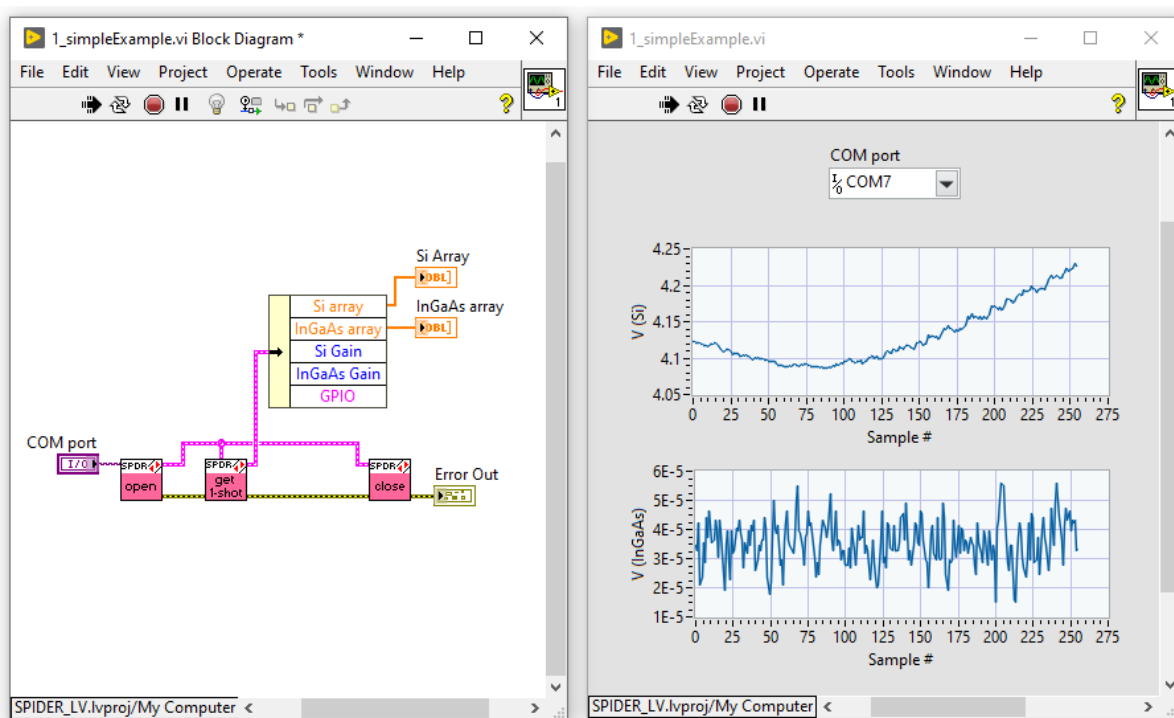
1_simpleExample.vi Block Diagram *

File Edit View Project Operate Tools Window Help

Si Array
DBL
InGaAs array
DBL

Si array
InGaAs array
Si Gain
InGaAs Gain
GPIO

COM port
I/O
SPDR
open
SPDR
get 1-shot
SPDR
close
Error Out

SPIDER_LV.lvproj/My Computer

1_simpleExample.vi

File Edit View Project Operate Tools Window Help

COM port
COM7

4.25
4.2
4.15
4.1
4.05
V (Si)
0 25 50 75 100 125 150 175 200 225 250 275
Sample #

6E-5
5E-5
4E-5
3E-5
2E-5
1E-5
V (InGaAs)
0 25 50 75 100 125 150 175 200 225 250 275
Sample #

SPIDER_LV.lvproj/My Computer